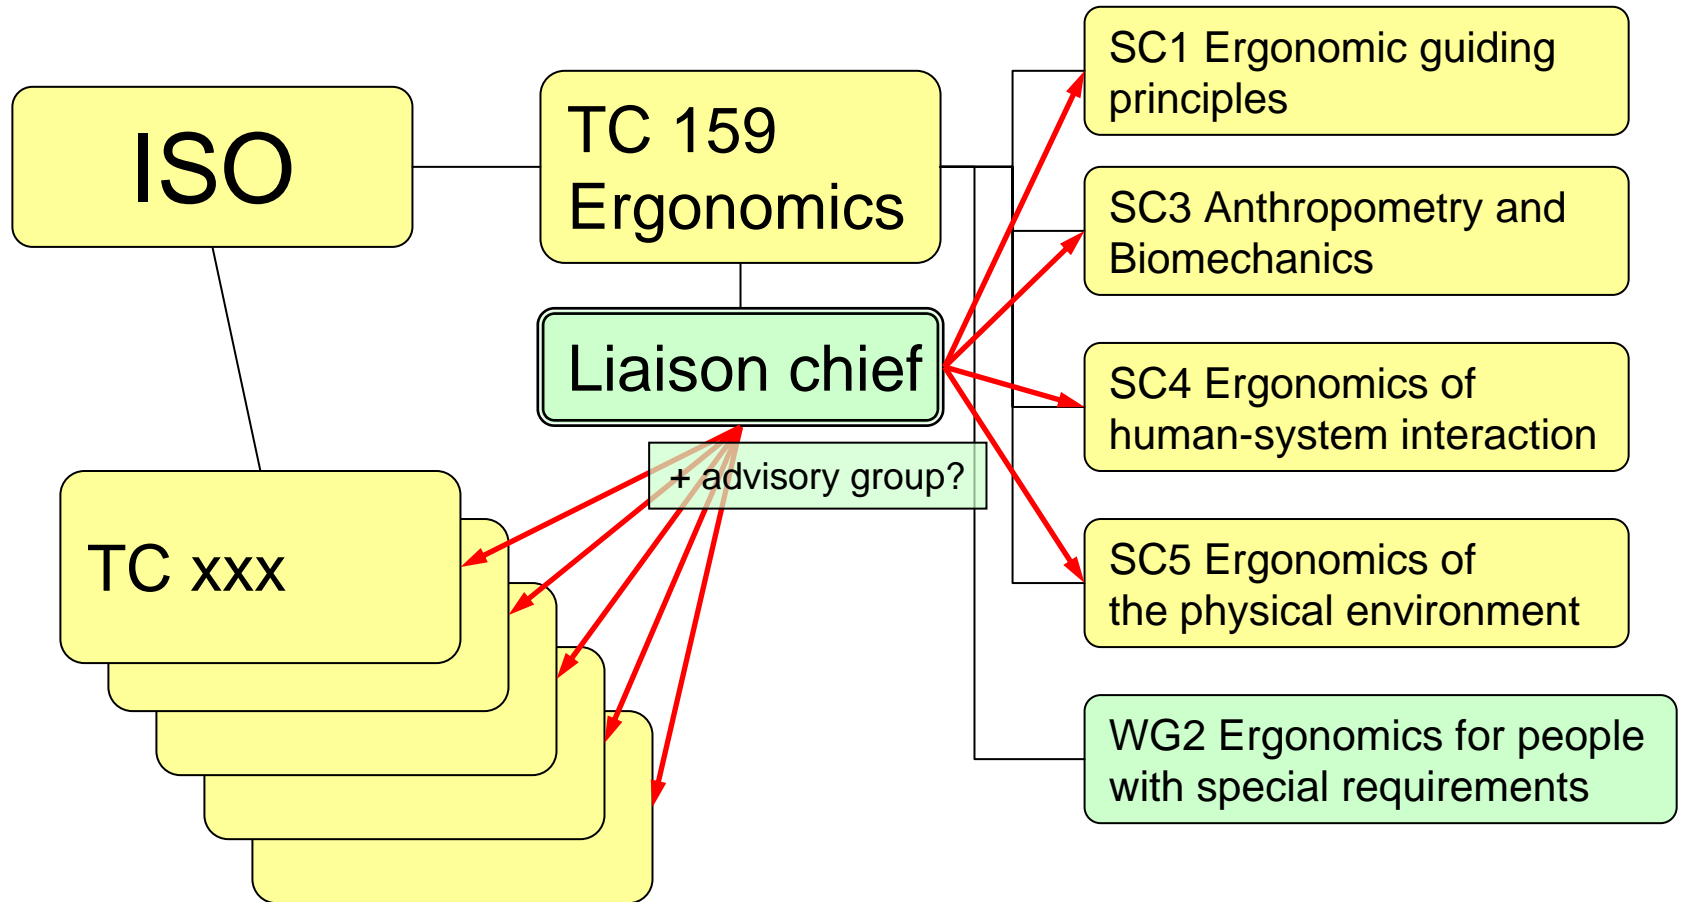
ISO

TC 159
Ergonomics

Liaison chief

+ advisory group?

TC xxx

SC1 Ergonomic guiding principles

SC3 Anthropometry and Biomechanics

SC4 Ergonomics of human-system interaction

SC5 Ergonomics of the physical environment

WG2 Ergonomics for people with special requirements